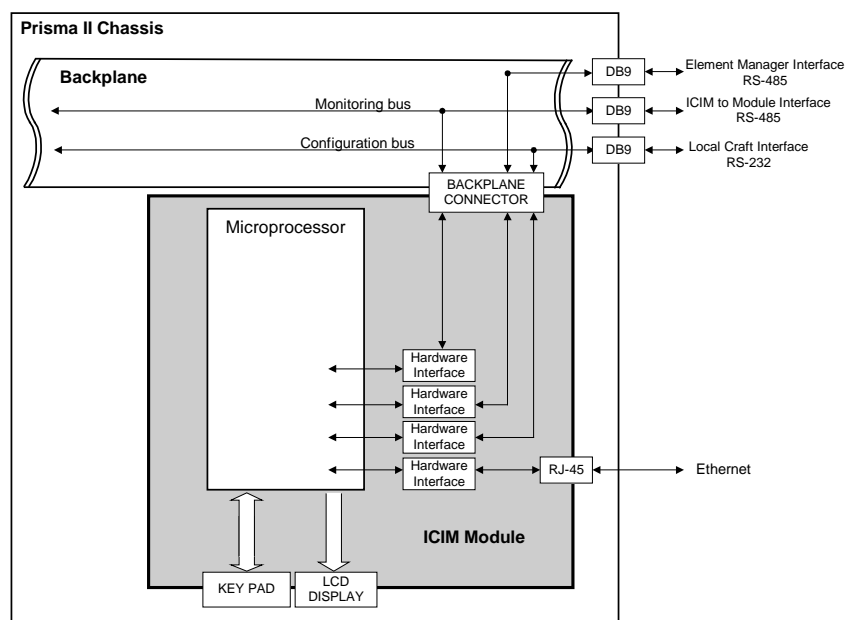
Prisma II Chassis

Backplane

Monitoring bus

Configuration bus

DB9

DB9

DB9

Element Manager Interface RS-485

ICIM to Module Interface RS-485

Local Craft Interface RS-232

BACKPLANE CONNECTOR

Microprocessor

Hardware Interface

Hardware Interface

Hardware Interface

Hardware Interface

RJ-45

Ethernet

ICIM Module

KEY PAD

LCD DISPLAY